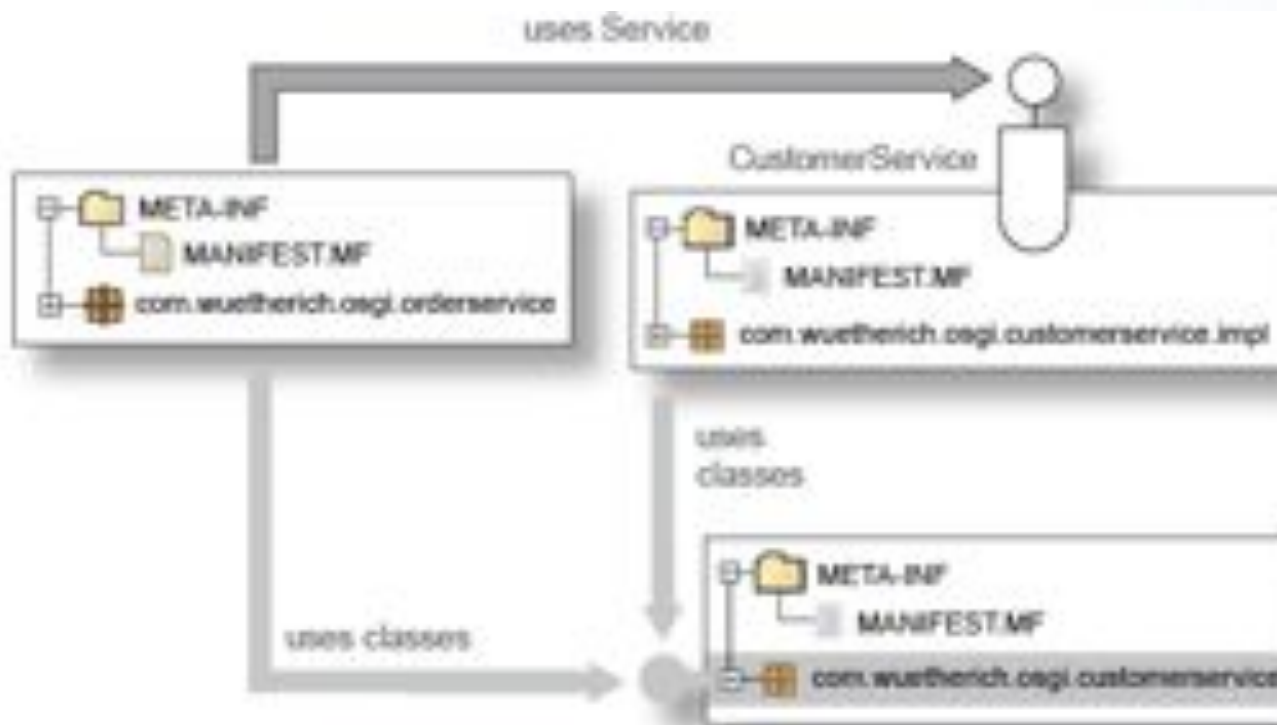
uses Service

CustomerService

META-INF
MANIFEST.MF
com.wuetherich.osgi.orderservice

META-INF
MANIFEST.MF
com.wuetherich.osgi.customerservice.impl

uses classes

META-INF
MANIFEST.MF
com.wuetherich.osgi.customerservice

uses classes